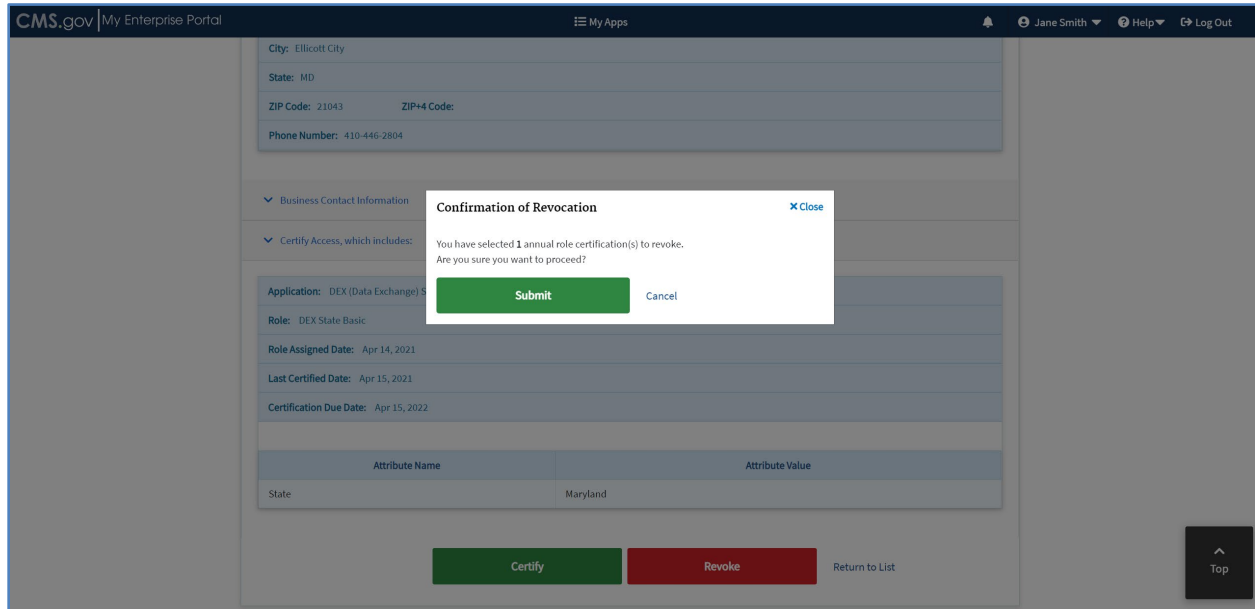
CMS.gov | My Enterprise Portal

My Apps

Jane Smith Help Log Out

City: Ellicott City

State: MD

ZIP Code: 21043 ZIP+4 Code:

Phone Number: 410-446-2804

Business Contact Information

Certify Access, which includes:

Confirmation of Revocation

×Close

You have selected 1 annual role certification(s) to revoke.
Are you sure you want to proceed?

Submit

Cancel

Application: DEX (Data Exchange) S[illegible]

Role: DEX State Basic

Role Assigned Date: Apr 14, 2021

Last Certified Date: Apr 15, 2021

Certification Due Date: Apr 15, 2022

| Attribute Name | Attribute Value |
|---|---|
| State | Maryland |

Certify

Revoke

Return to List

Top